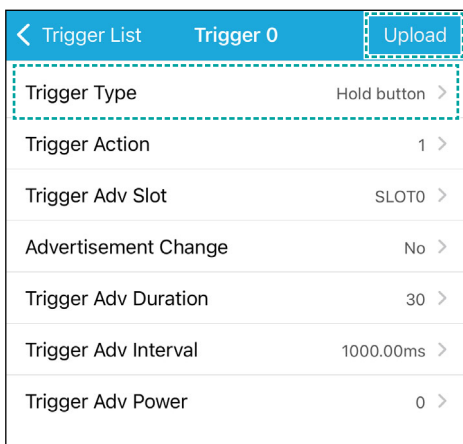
< Trigger List Trigger 0 Upload

Trigger Type Hold button >

Trigger Action 1 >

Trigger Adv Slot SLOT0 >

Advertisement Change No >

Trigger Adv Duration 30 >

Trigger Adv Interval 1000.00ms >

Trigger Adv Power 0 >